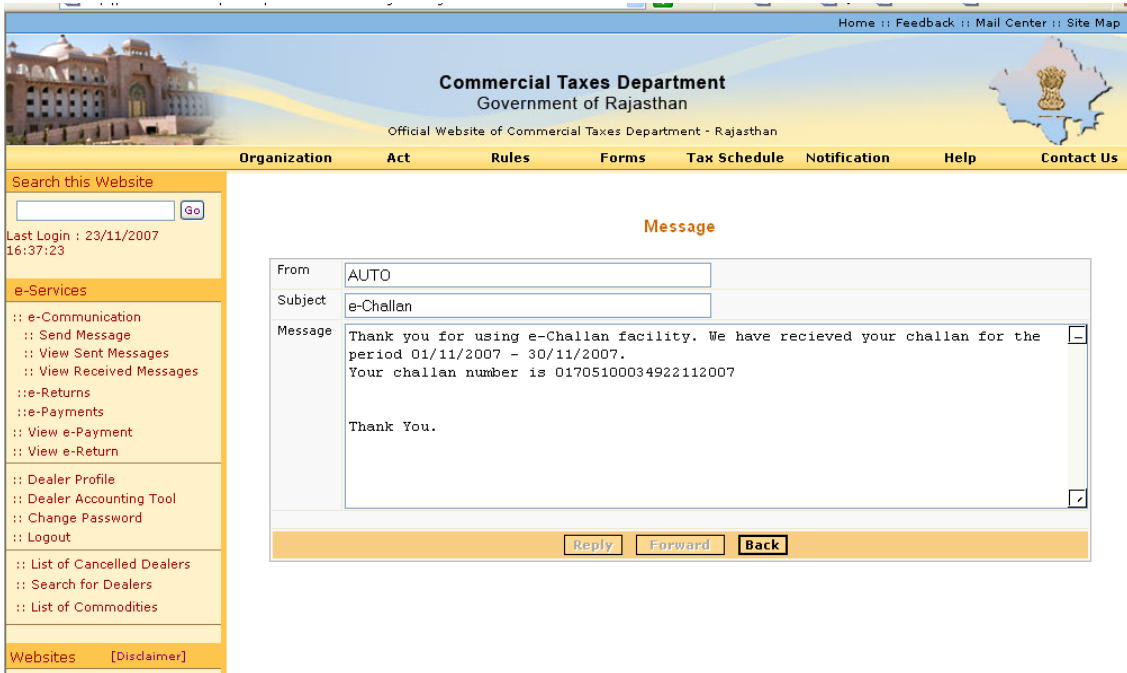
Home :: Feedback :: Mail Center :: Site Map

Commercial Taxes Department
Government of Rajasthan
Official Website of Commercial Taxes Department - Rajasthan

Organization Act Rules Forms Tax Schedule Notification Help Contact Us

Search this Website
Go
Last Login : 23/11/2007 16:37:23

e-Services
:: e-Communication
:: Send Message
:: View Sent Messages
:: View Received Messages
::e-Returns
::e-Payments
:: View e-Payment
:: View e-Return
:: Dealer Profile
:: Dealer Accounting Tool
:: Change Password
:: Logout
:: List of Cancelled Dealers
:: Search for Dealers
:: List of Commodities

Websites [Disclaimer]

Message

| From | AUTO |
|---|---|
| Subject | e-Challan |
| Message | Thank you for using e-Challan facility. We have recieved your challan for the period 01/11/2007 - 30/11/2007. Your challan number is 01705100034922112007 Thank You. |

Reply Forward Back